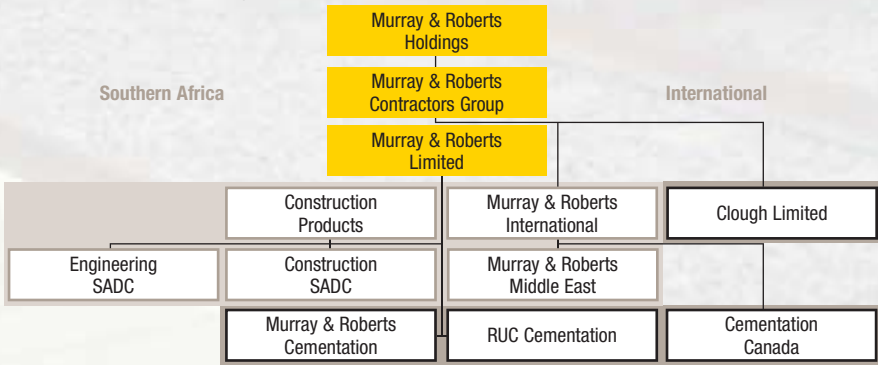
Murray & Roberts Holdings

Southern Africa

Murray & Roberts Contractors Group

International

Murray & Roberts Limited

Construction Products

Murray & Roberts International

Clough Limited

Engineering SADC

Construction SADC

Murray & Roberts Middle East

Murray & Roberts Cementation

RUC Cementation

Cementation Canada